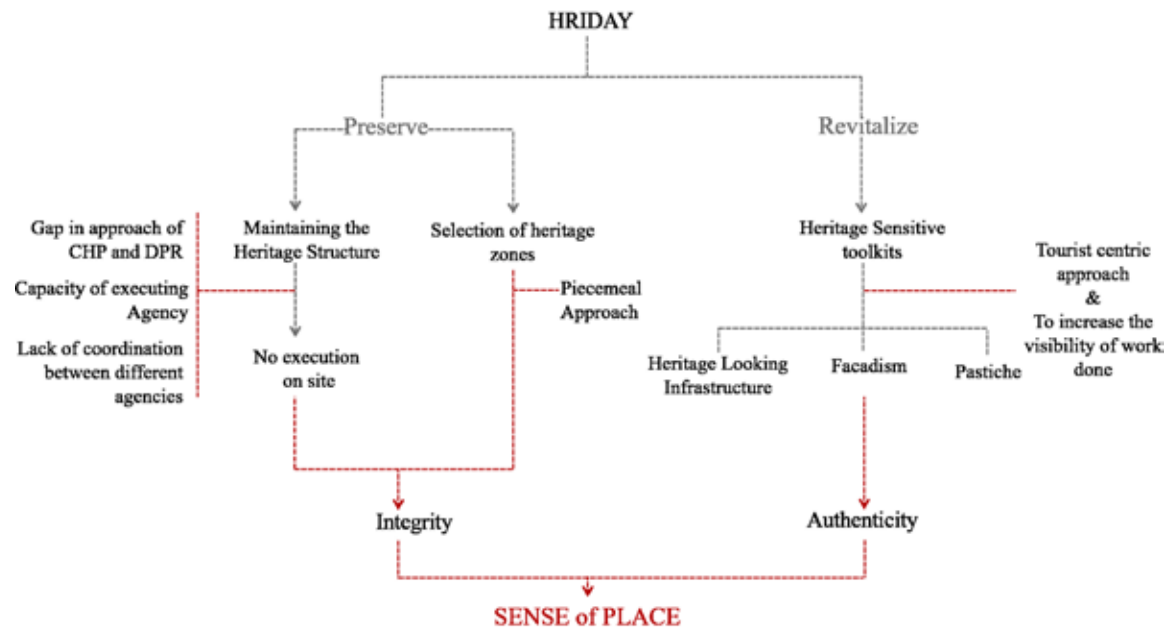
HRIDAY

Preserve

Revitalize

Gap in approach of CHP and DPR

Capacity of executing Agency

Lack of coordination between different agencies

Maintaining the Heritage Structure

No execution on site

Selection of heritage zones

Piecemeal Approach

Heritage Sensitive toolkits

Tourist centric approach & To increase the visibility of work done

Heritage Looking Infrastructure

Facadism

Pastiche

Integrity

Authenticity

SENSE of PLACE